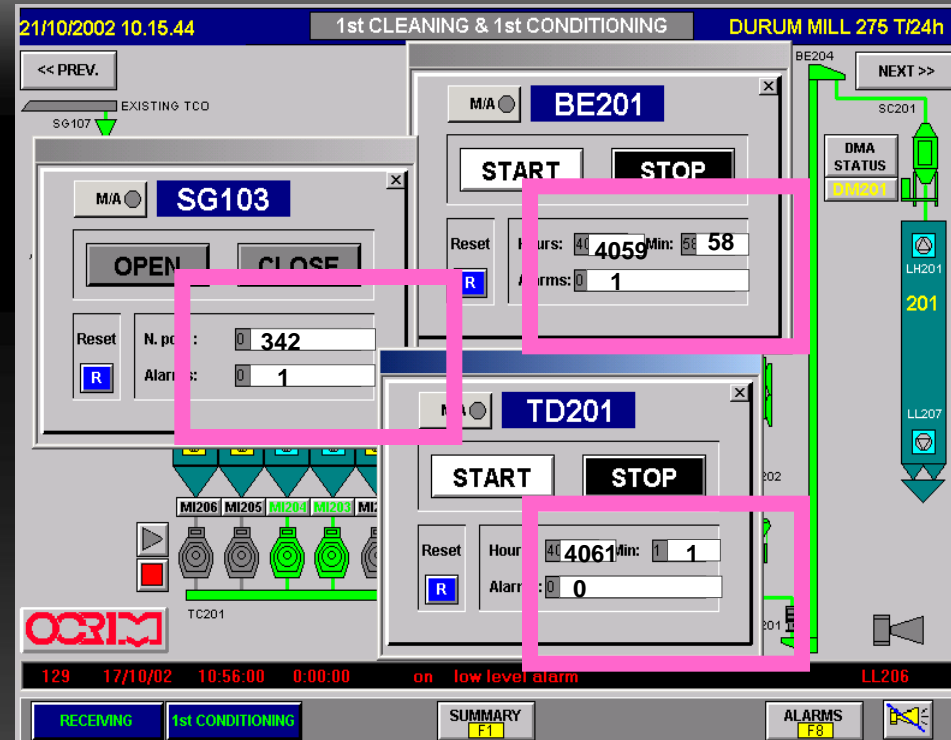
21/10/2002 10.15.44
1st CLEANING & 1st CONDITIONING
DURUM MILL 275 T/24h

<< PREV.
NEXT >>
EXISTING TCO
SG107
BE204
SC201
DMA STATUS
DM201
LH201
201
LL207

M/A
SG103
OPEN
CLOSE
Reset
R
N. po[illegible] :
0
342
Alar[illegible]s:
0
1

M/A
BE201
START
STOP
Reset
R
Hours:
40
4059
Min:
58
58
A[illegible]rms:
0
1

M/A
TD201
START
STOP
Reset
R
Hour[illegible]
40
4061
Min:
1
1
Alarm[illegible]:
0
0

MI206
MI205
MI204
MI203
MI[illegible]
TC201
202
201

OCRIM

129
17/10/02
10:56:00
0:00:00
on
low level alarm
LL206

RECEIVING
1st CONDITIONING
SUMMARY
F1
ALARMS
F8